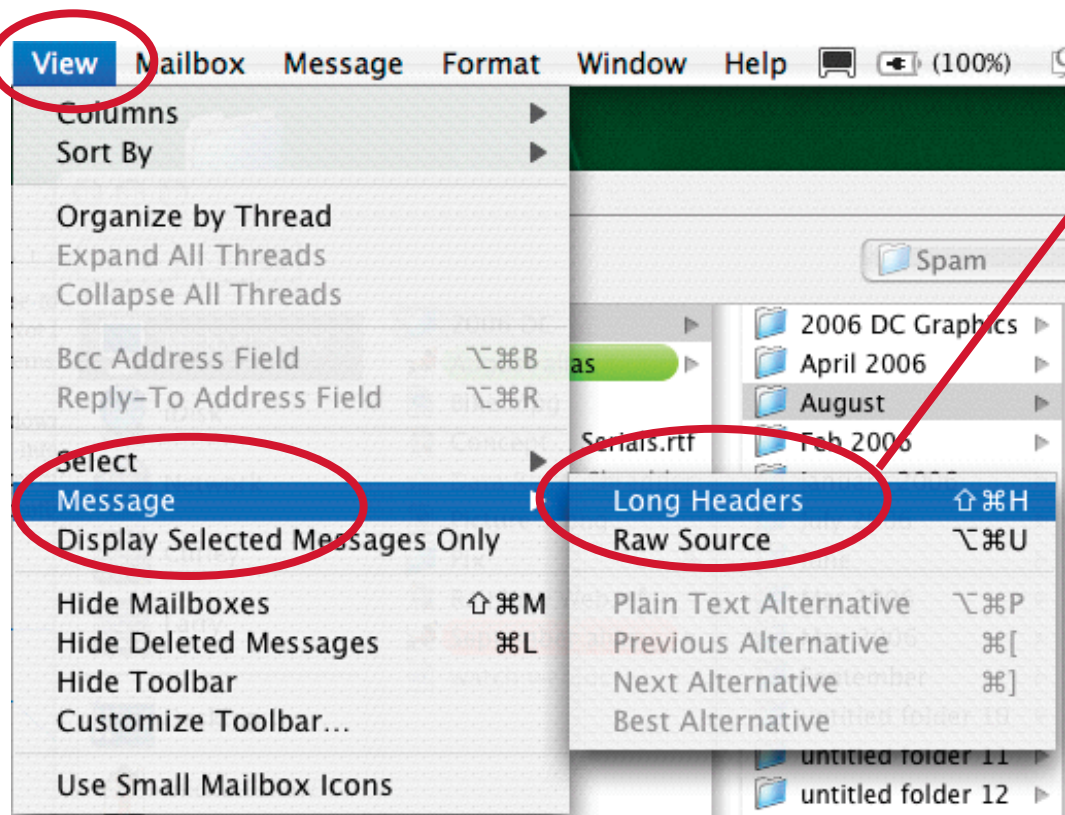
View Mailbox Message Format Window Help (100%)

Columns
Sort By

Organize by Thread
Expand All Threads
Collapse All Threads

Bcc Address Field ⌥⌘B
Reply-To Address Field ⌥⌘R

Select
Message
Display Selected Messages Only

Hide Mailboxes ⇧⌘M
Hide Deleted Messages ⌘L
Hide Toolbar
Customize Toolbar…

Use Small Mailbox Icons

Long Headers ⇧⌘H
Raw Source ⌥⌘U

Plain Text Alternative ⌥⌘P
Previous Alternative ⌘[
Next Alternative ⌘]
Best Alternative

Spam
2006 DC Graphics
April 2006
August
Feb 2006
Serials.rtf
untitled folder 11
untitled folder 12